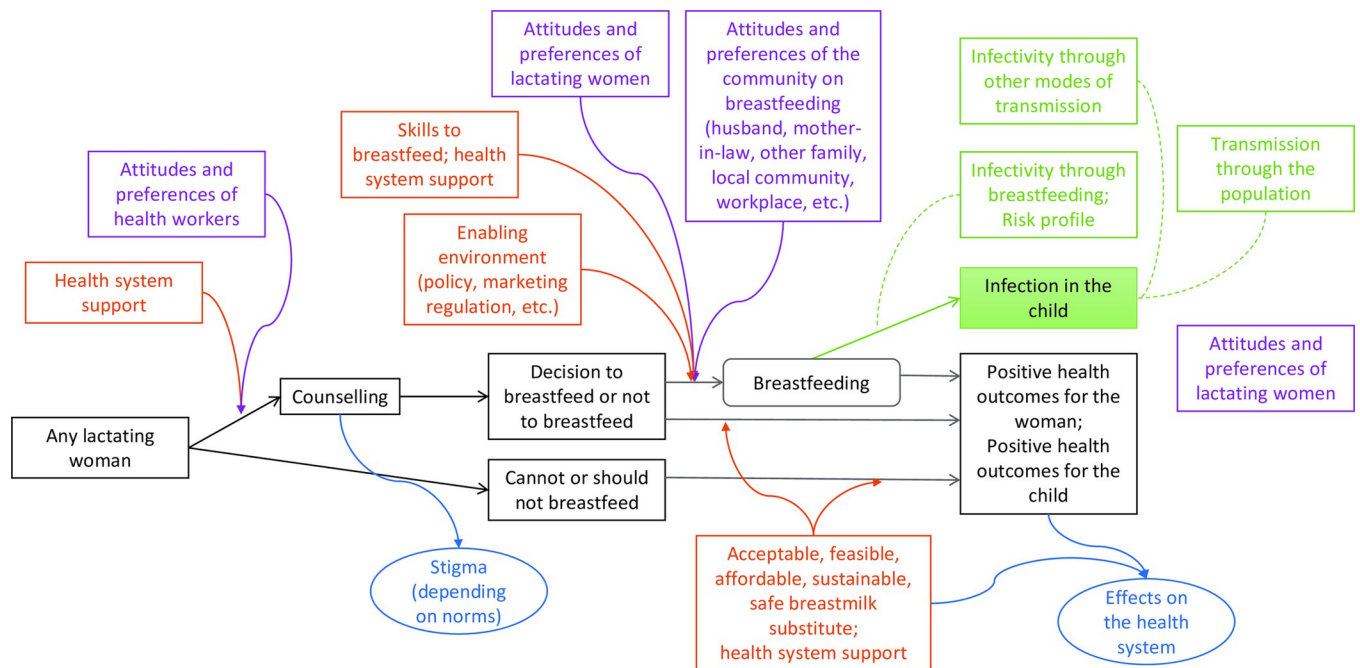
Attitudes and preferences of lactating women

Attitudes and preferences of the community on breastfeeding (husband, mother-in-law, other family, local community, workplace, etc.)

Infectivity through other modes of transmission

Transmission through the population

Skills to breastfeed; health system support

Attitudes and preferences of health workers

Infectivity through breastfeeding; Risk profile

Enabling environment (policy, marketing regulation, etc.)

Health system support

Infection in the child

Attitudes and preferences of lactating women

Counselling

Decision to breastfeed or not to breastfeed

Breastfeeding

Positive health outcomes for the woman; Positive health outcomes for the child

Any lactating woman

Cannot or should not breastfeed

Stigma (depending on norms)

Acceptable, feasible, affordable, sustainable, safe breastmilk substitute; health system support

Effects on the health system